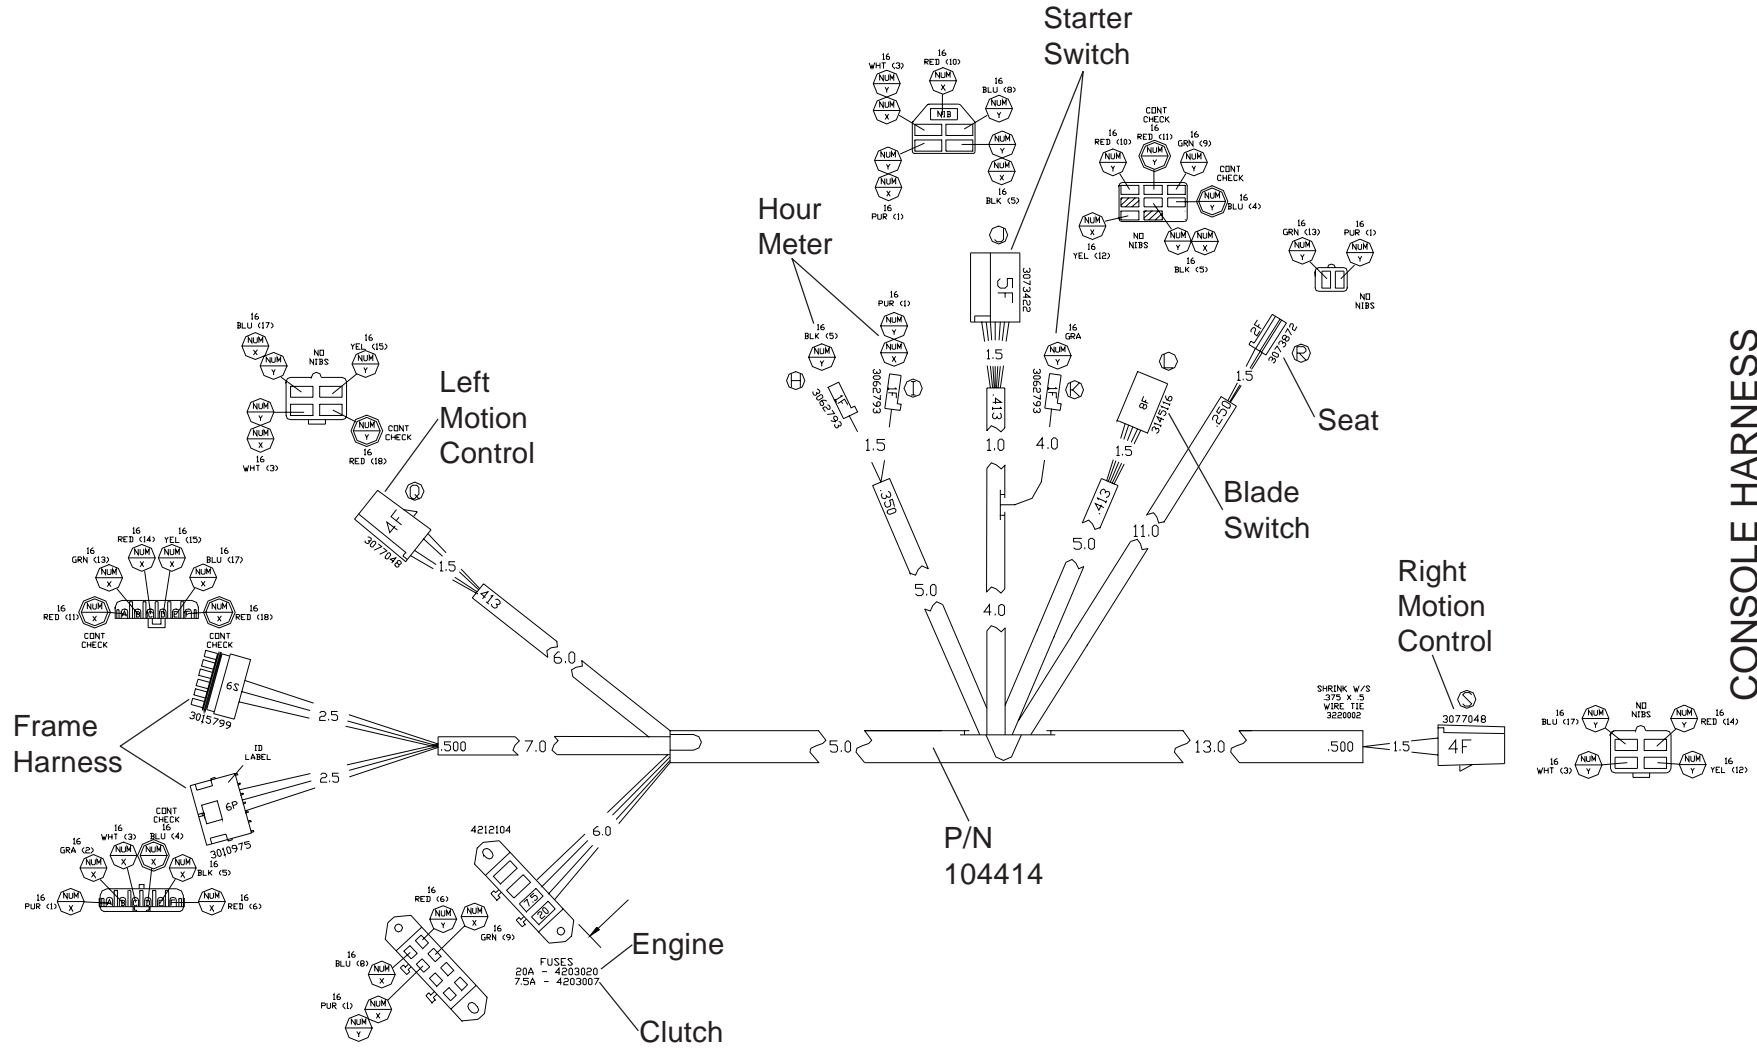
Starter Switch

16 WHT (3)
16 RED (10)
16 BLU (8)
NUM X
NUM Y
NUM X
NIB
NUM Y
NUM Y
NUM X
16 BLK (5)
16 PUR (1)

CONT CHECK
16 RED (11)
16 RED (10)
16 GRN (9)
CONT CHECK
16 BLU (4)
NO NIBS
16 YEL (12)
16 BLK (5)

16 GRN (13)
16 PUR (1)
NO NIBS

Hour Meter

16 PUR (1)
16 BLK (5)
3062793
3062793
1F
1F
1.5
.350
5.0

3073422
5F
1.5
.413
1.0
4.0

16 GRA
3062793
1F
4.0

8F
3145116
1.5
.413
5.0

2F
3073872
1.5
.250
11.0

Seat

Blade Switch

16 BLU (17)
NO NIBS
16 YEL (15)
CONT CHECK
16 RED (18)
16 WHT (3)

Left Motion Control

4F
3077048
1.5
.413
6.0

16 RED (14)
16 YEL (15)
16 GRN (13)
16 BLU (17)
16 RED (11)
16 RED (18)
CONT CHECK
CONT CHECK

6S
3015799
2.5
.500
7.0
5.0
13.0
.500
1.5

Frame Harness

ID LABEL
6P
2.5
3010975

CONT CHECK
16 WHT (3)
16 BLU (4)
16 GRA (2)
16 BLK (5)
16 PUR (1)
16 RED (6)

4212104
6.0
7.5
20

16 RED (6)
16 GRN (9)
16 BLU (8)
16 PUR (1)

FUSES
20A - 4203020
7.5A - 4203007

Engine

Clutch

P/N
104414

Right Motion Control

SHRINK W/S .375 X .5 WIRE TIE 3220002

3077048
4F

16 BLU (17)
NO NIBS
16 RED (14)
16 WHT (3)
16 YEL (12)

CONSOLE HARNESS